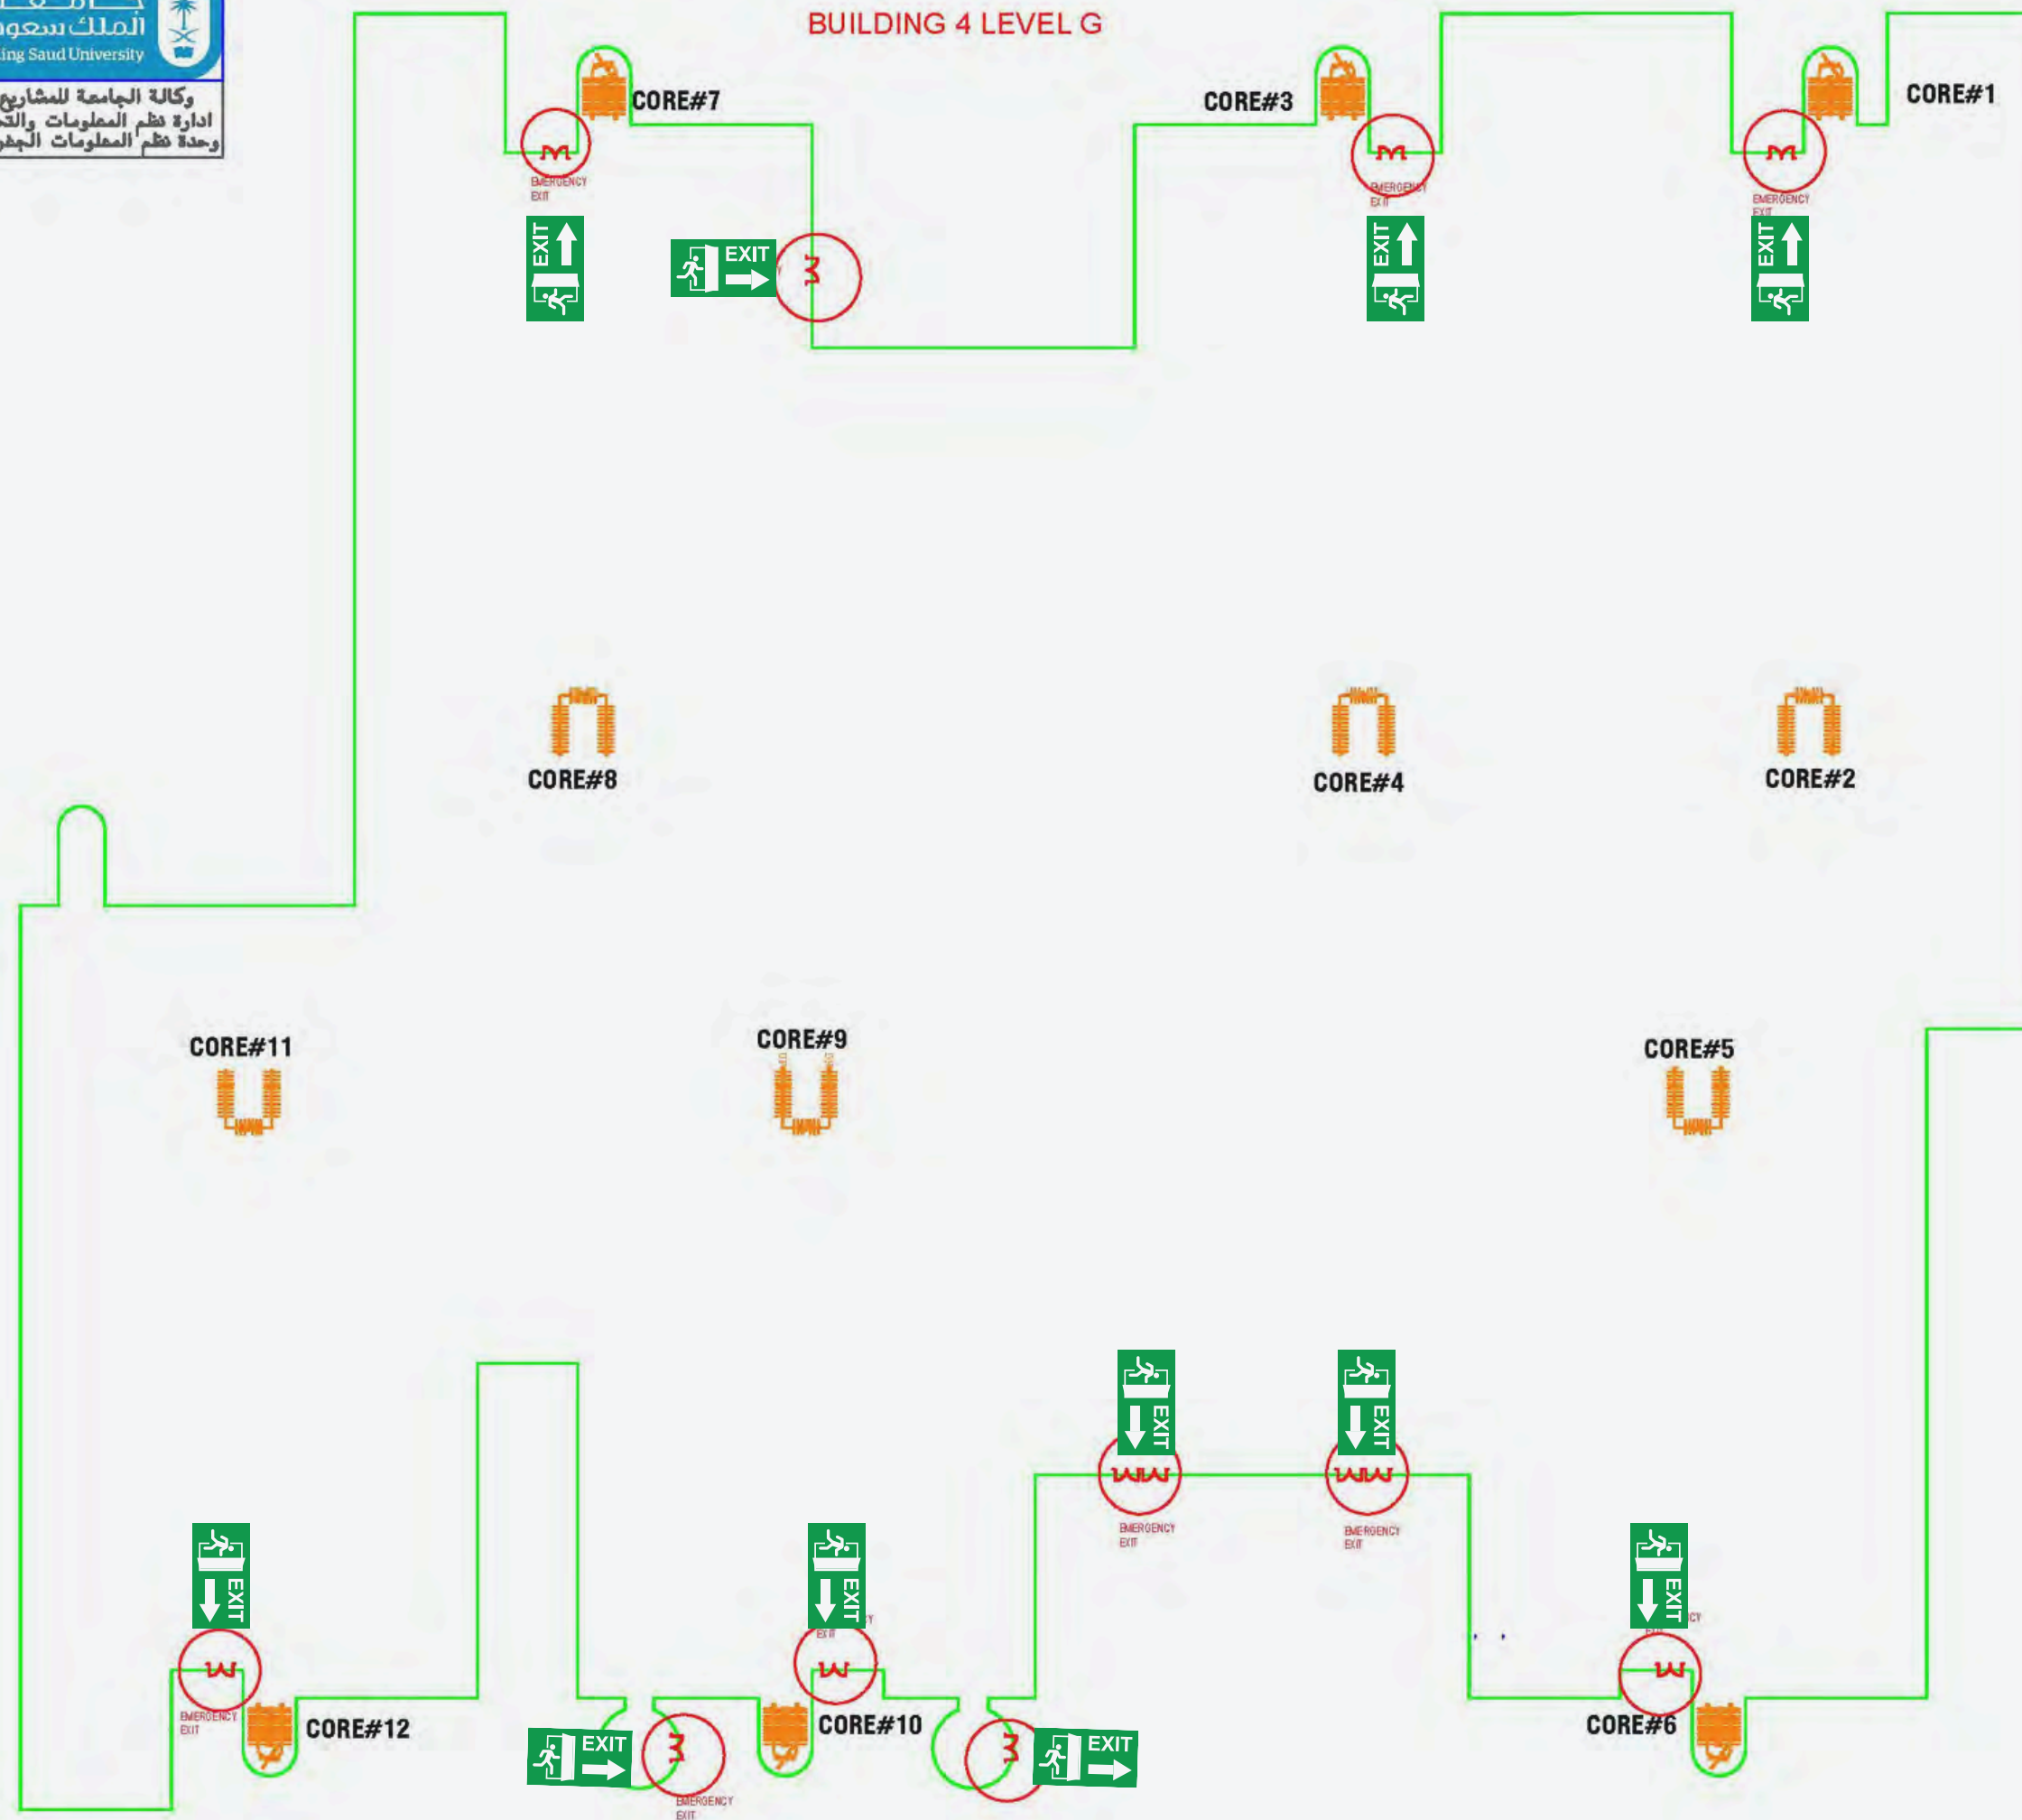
الملك سعود
King Saud University
وكالة الجامعة للمشاريع
ادارة نظم المعلومات والت
وحدة نظم المعلومات الجغر

BUILDING 4 LEVEL G

CORE#7

CORE#3

CORE#1

EMERGENCY EXIT

EMERGENCY EXIT

EMERGENCY EXIT

EXIT

EXIT

EXIT

EXIT

CORE#8

CORE#4

CORE#2

CORE#11

CORE#9

CORE#5

EXIT

EXIT

EMERGENCY EXIT

EMERGENCY EXIT

EXIT

EXIT

EXIT

EMERGENCY EXIT

CORE#12

EXIT

EMERGENCY EXIT

CORE#10

EXIT

CORE#6